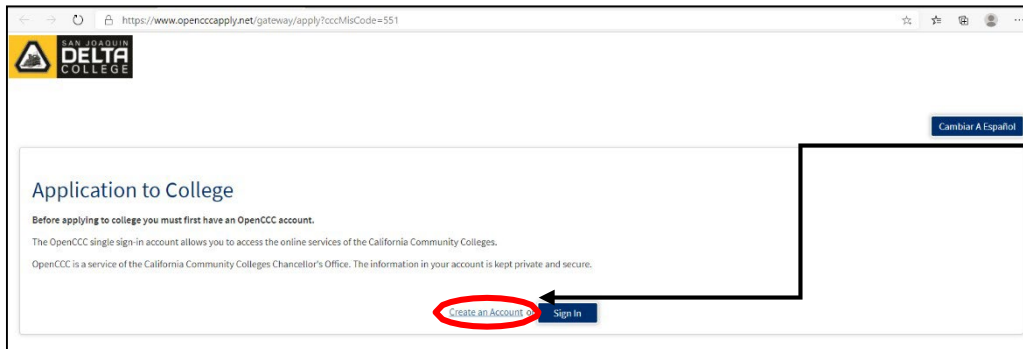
https://www.opencccapply.net/gateway/apply?cccMisCode=551

SAN JOAQUIN DELTA COLLEGE

Cambiar A Español

Application to College

Before applying to college you must first have an OpenCCC account.

The OpenCCC single sign-in account allows you to access the online services of the California Community Colleges.

OpenCCC is a service of the California Community Colleges Chancellor's Office. The information in your account is kept private and secure.

Create an Account or Sign In